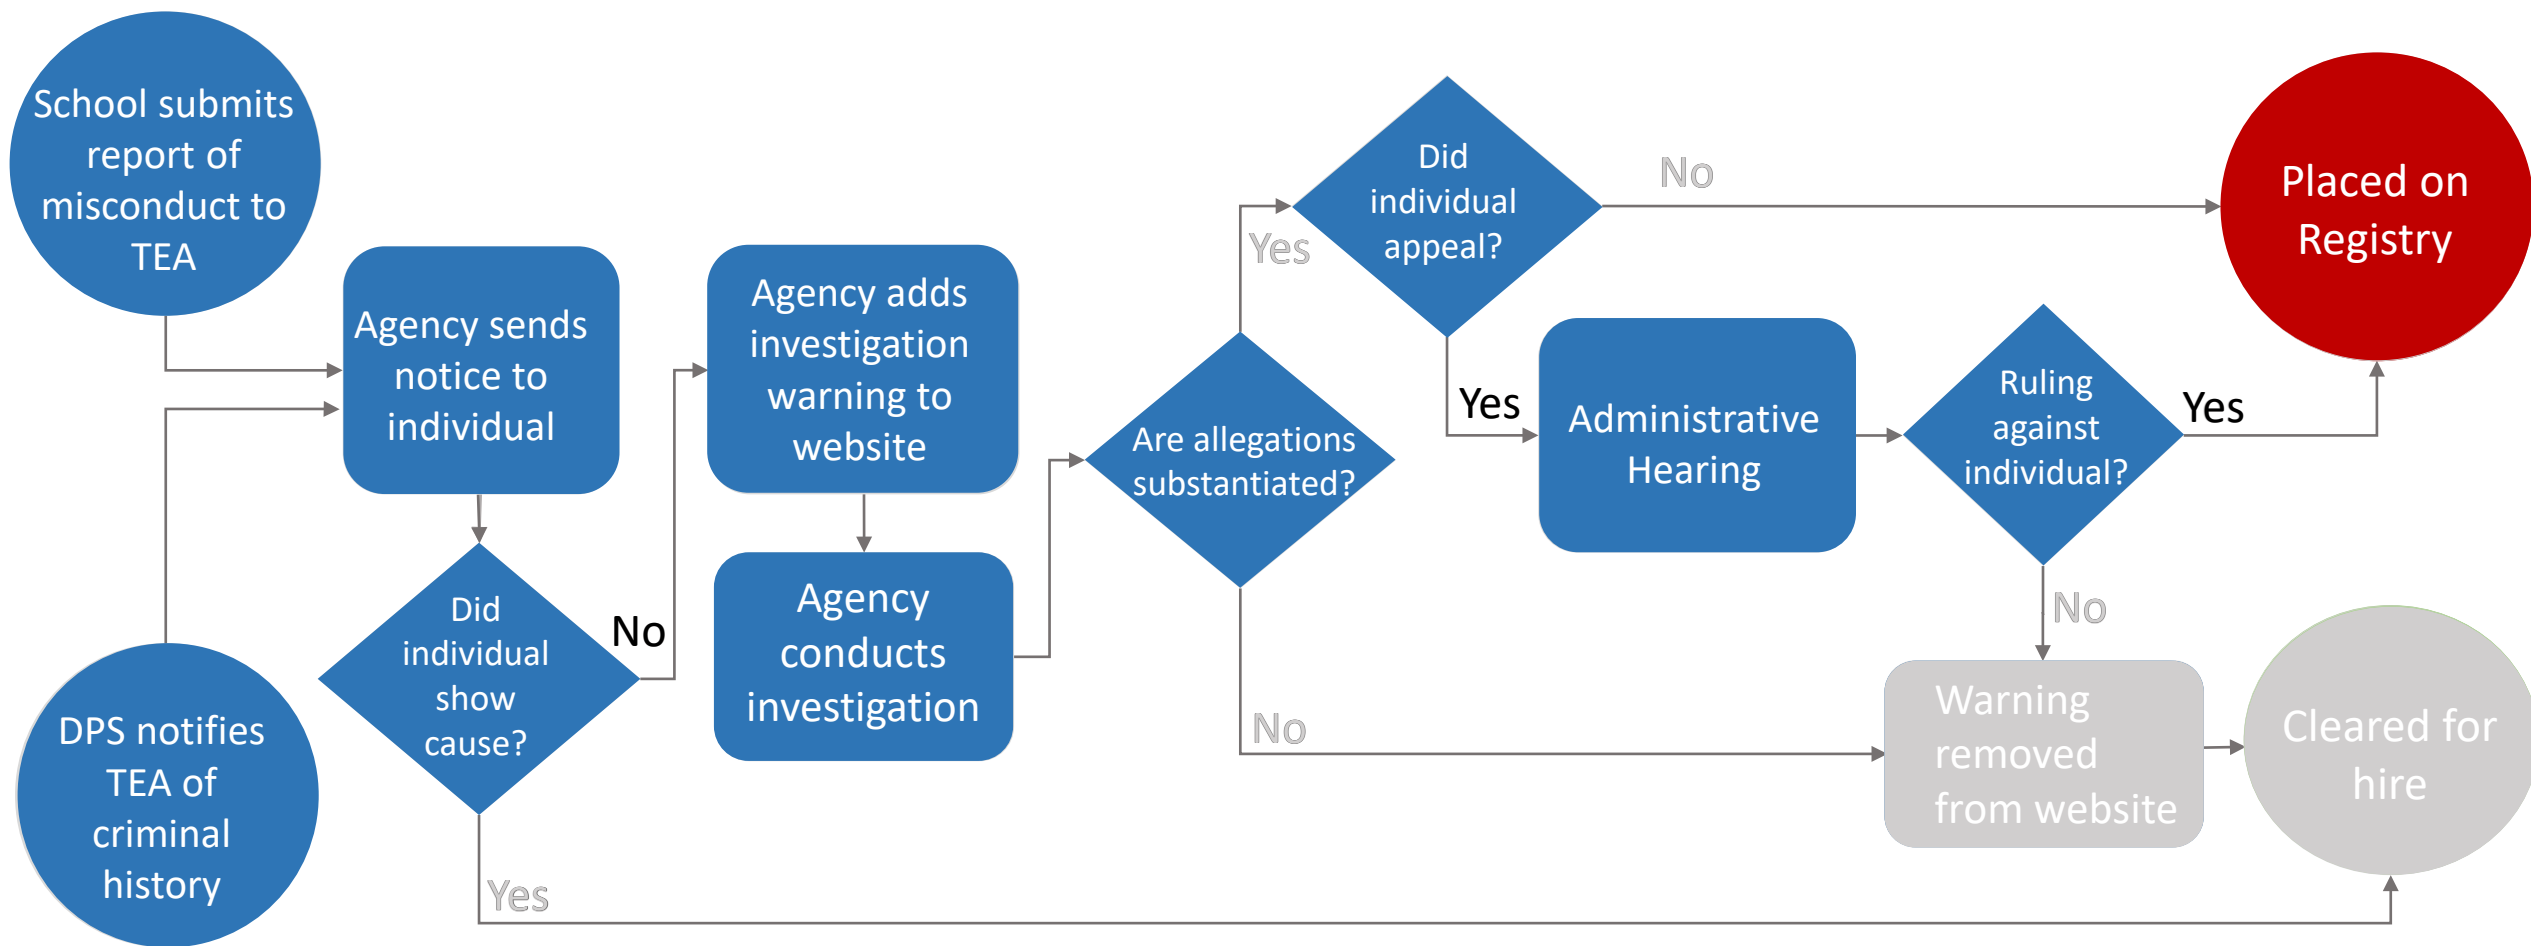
School submits report of misconduct to TEA

DPS notifies TEA of criminal history

Agency sends notice to individual

Did individual show cause?

No

Yes

Agency adds investigation warning to website

Agency conducts investigation

Are allegations substantiated?

Yes

No

Did individual appeal?

No

Yes

Administrative Hearing

Ruling against individual?

Yes

No

Placed on Registry

Warning removed from website

Cleared for hire